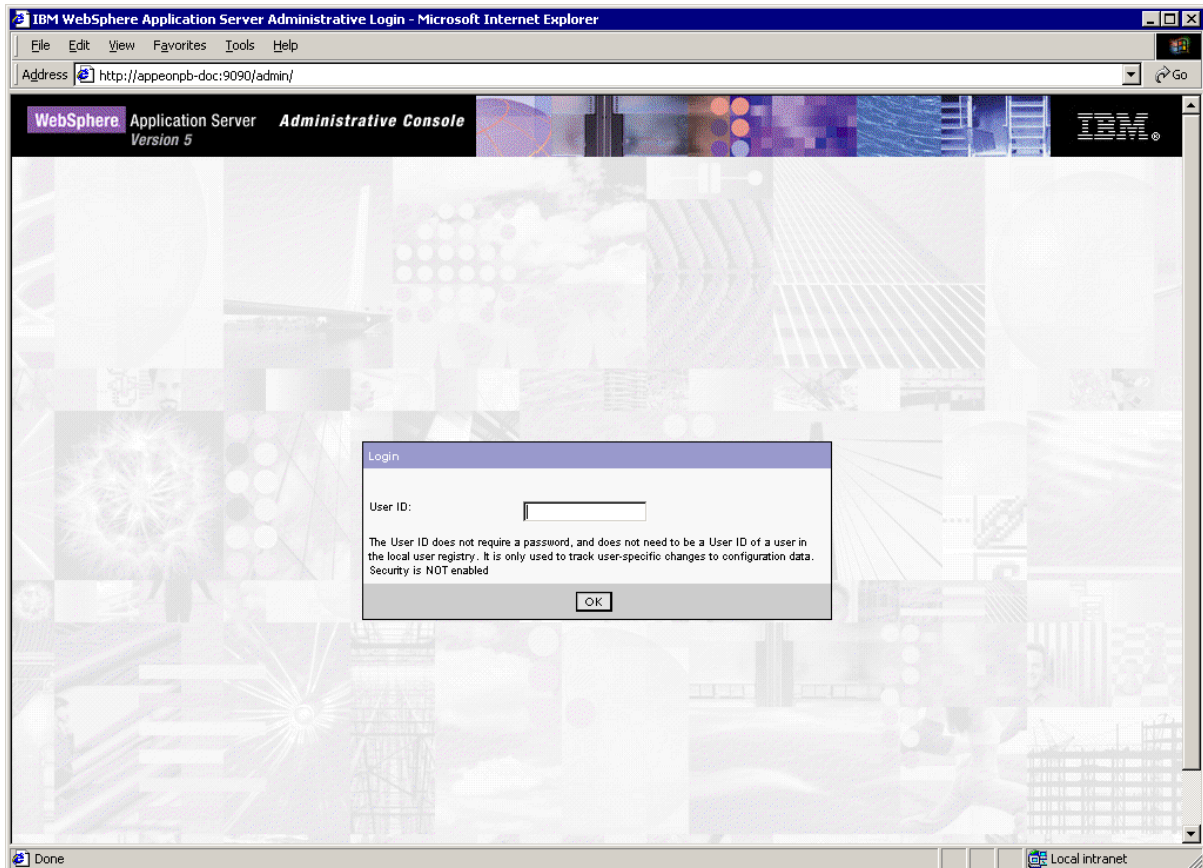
IBM WebSphere Application Server Administrative Login - Microsoft Internet Explorer

File Edit View Favorites Tools Help

Address http://appeonpb-doc:9090/admin/

Go

WebSphere Application Server Version 5 Administrative Console

IBM

Login

User ID:

The User ID does not require a password, and does not need to be a User ID of a user in the local user registry. It is only used to track user-specific changes to configuration data. Security is NOT enabled

OK

Done

Local intranet